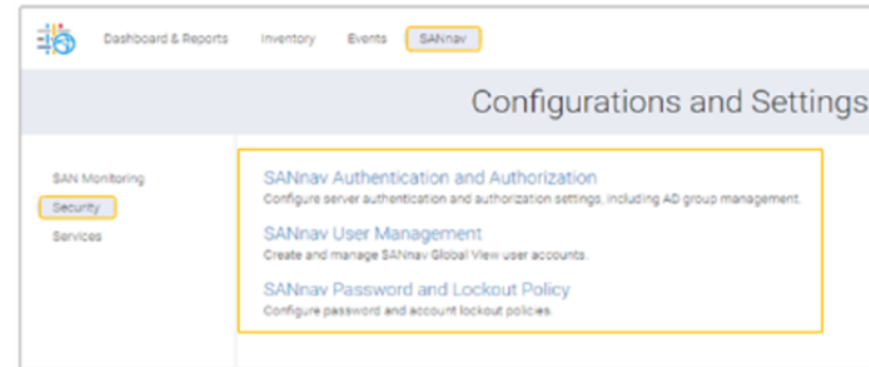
Dashboard & Reports Inventory Events SANnav

Configurations and Settings

SAN Monitoring
Security
Services

SANnav Authentication and Authorization
Configure server authentication and authorization settings, including AD group management.

SANnav User Management
Create and manage SANnav Global View user accounts.

SANnav Password and Lockout Policy
Configure password and account lockout policies.